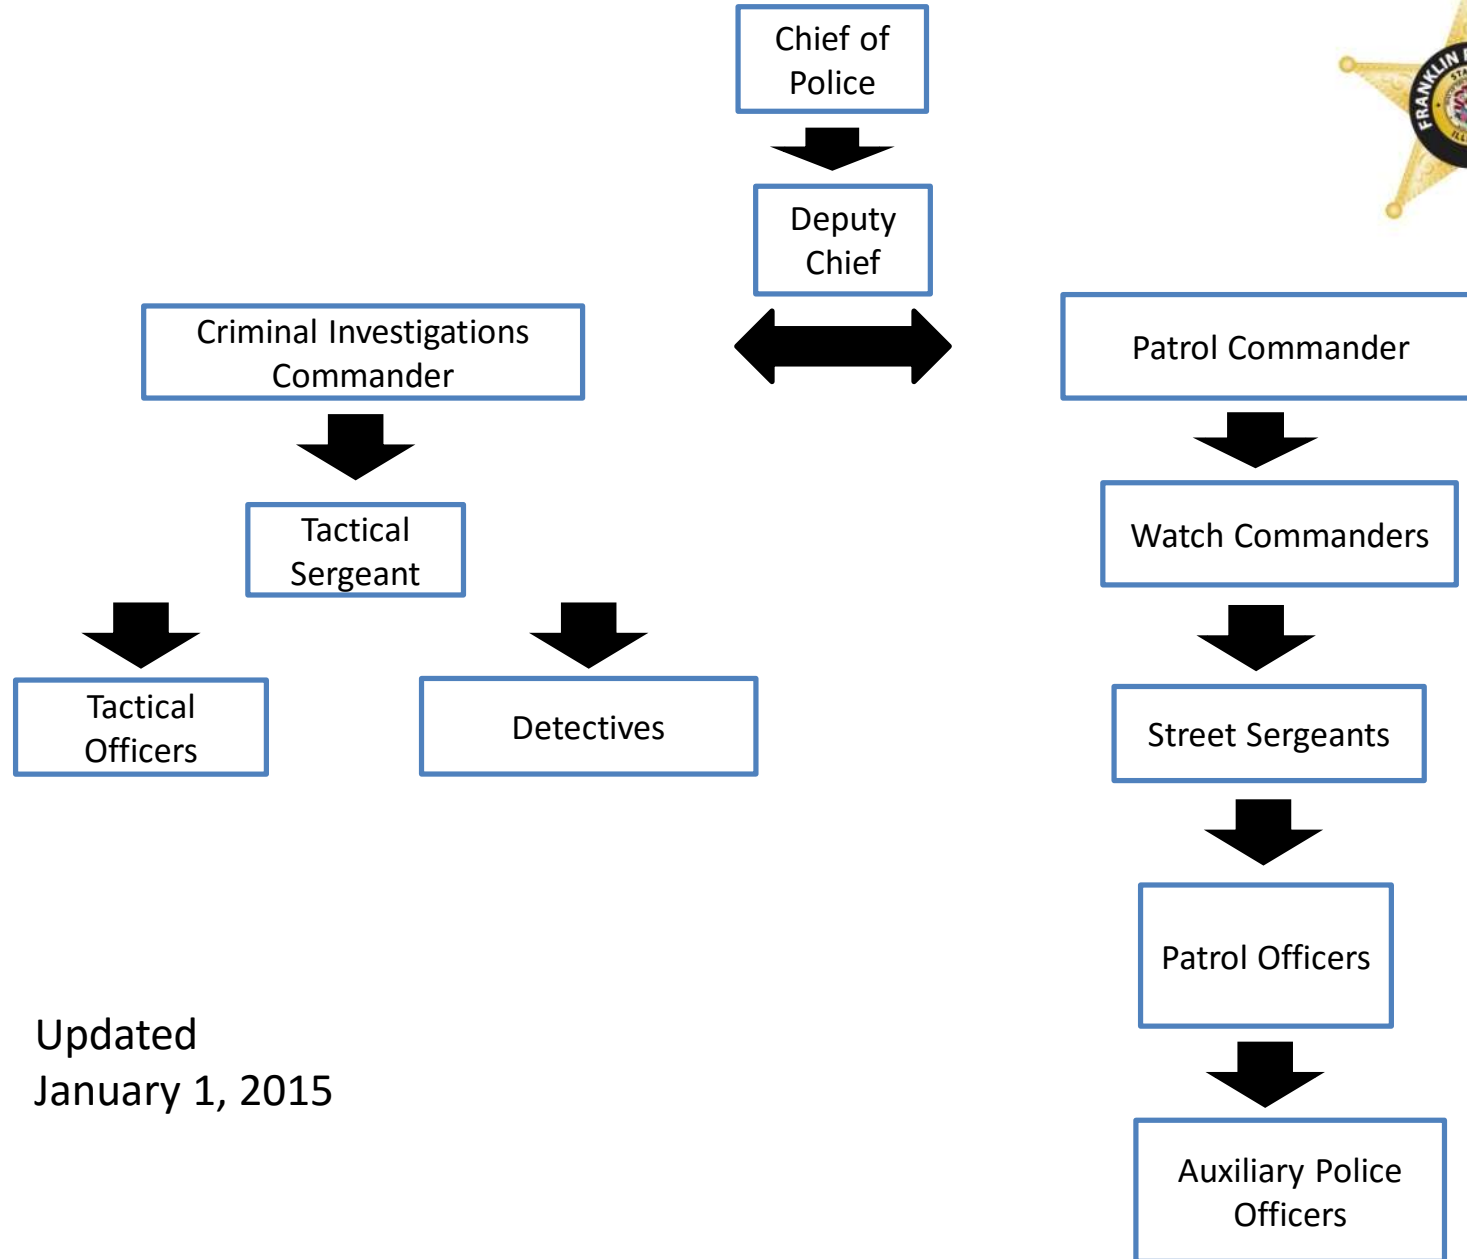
Chief of Police

Deputy Chief

Criminal Investigations Commander

Patrol Commander

Tactical Sergeant

Watch Commanders

Tactical Officers

Detectives

Street Sergeants

Patrol Officers

Auxiliary Police Officers

Updated
January 1, 2015

FRANKLIN